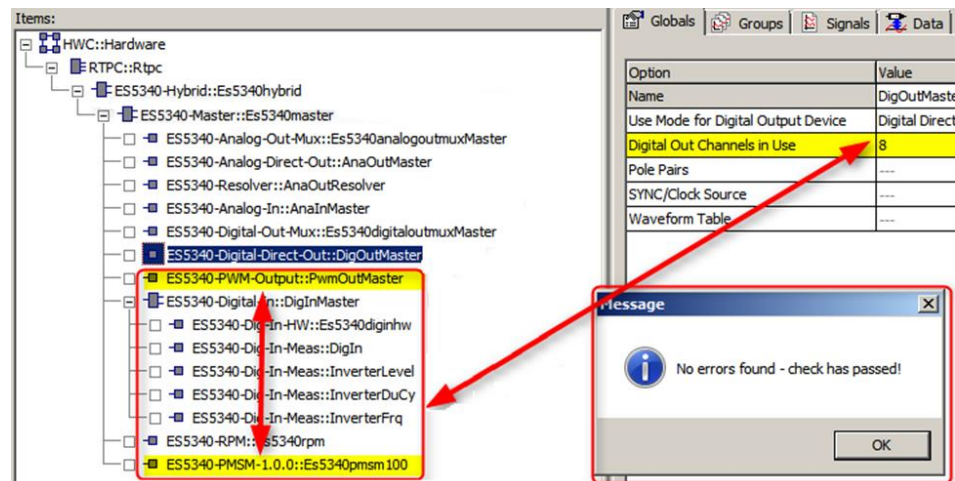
Items:
HWC::Hardware
RTPC::Rtpc
ES5340-Hybrid::Es5340hybrid
ES5340-Master::Es5340master
ES5340-Analog-Out-Mux::Es5340analogoutmuxMaster
ES5340-Analog-Direct-Out::AnaOutMaster
ES5340-Resolver::AnaOutResolver
ES5340-Analog-In::AnaInMaster
ES5340-Digital-Out-Mux::Es5340digitaloutmuxMaster
ES5340-Digital-Direct-Out::DigOutMaster
ES5340-PWM-Output::PwmOutMaster
ES5340-Digital-In::DigInMaster
ES5340-Dig-In-HW::Es5340diginhw
ES5340-Dig-In-Meas::DigIn
ES5340-Dig-In-Meas::InverterLevel
ES5340-Dig-In-Meas::InverterDuCy
ES5340-Dig-In-Meas::InverterFrq
ES5340-RPM::Es5340rpm
ES5340-PMSM-1.0.0::Es5340pmsm100

Globals | Groups | Signals | Data

| Option | Value |
|---|---|
| Name | DigOutMaste |
| Use Mode for Digital Output Device | Digital Direct |
| Digital Out Channels in Use | 8 |
| Pole Pairs | --- |
| SYNC/Clock Source | --- |
| Waveform Table | --- |

Message
No errors found - check has passed!
OK